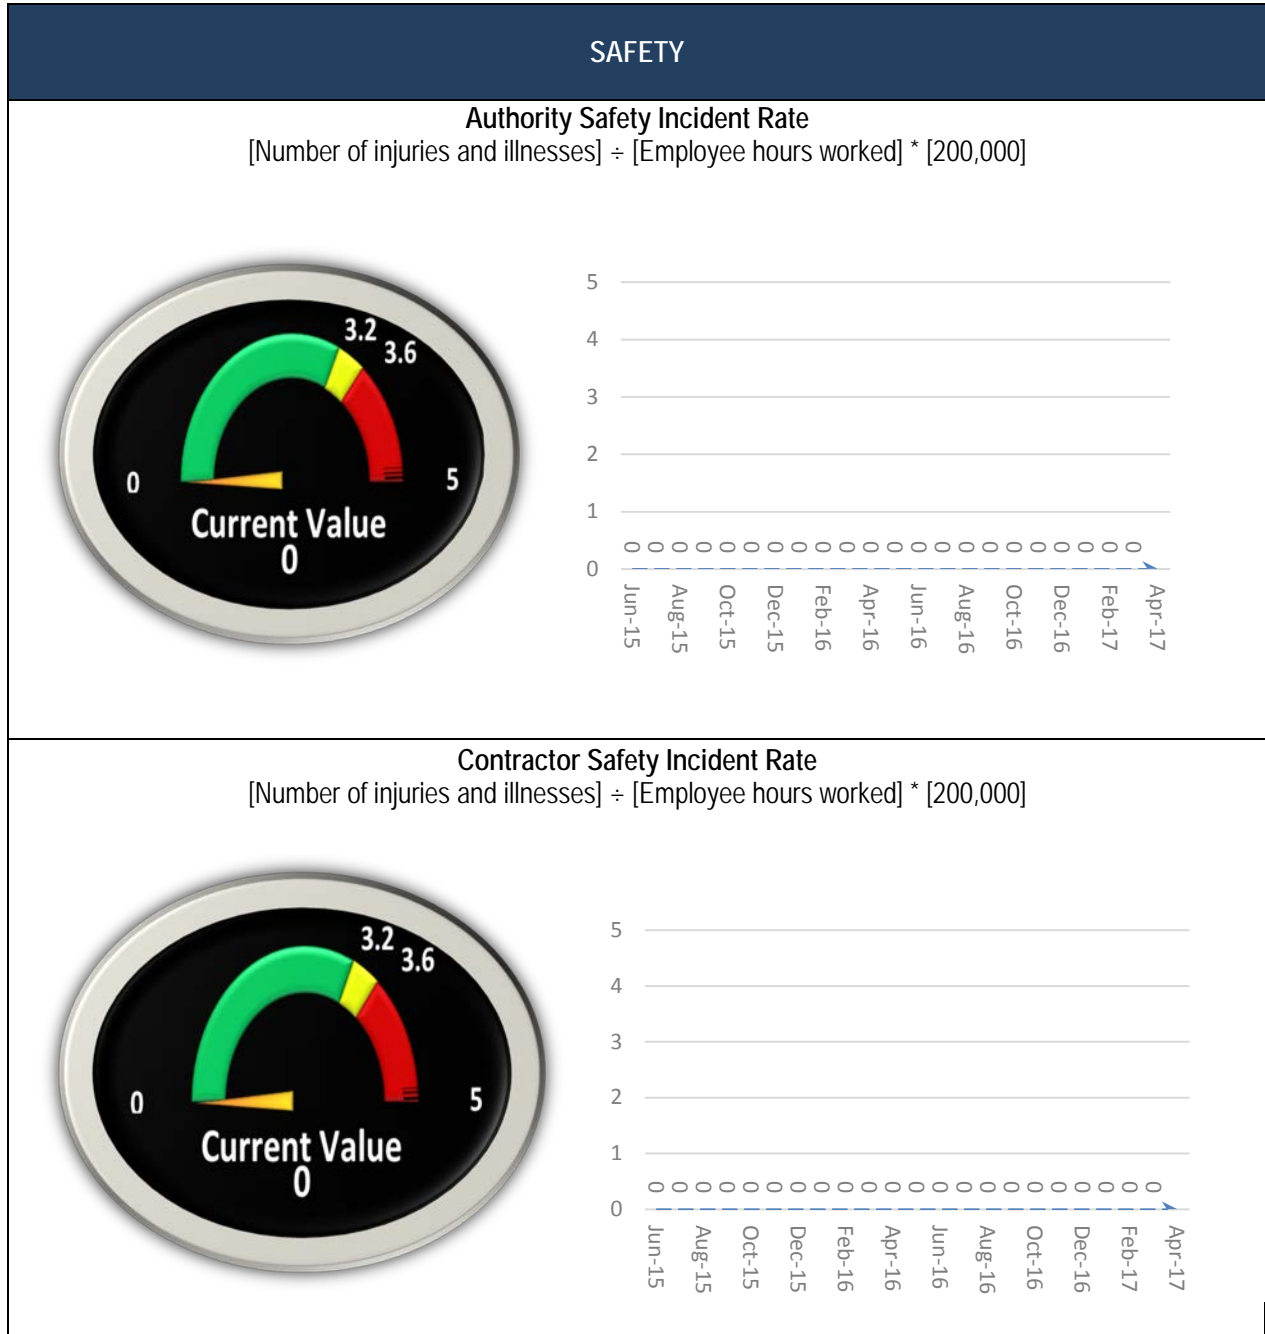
SAFETY

Authority Safety Incident Rate
[Number of injuries and illnesses] ÷ [Employee hours worked] * [200,000]

3.2
3.6
0
5
Current Value
0

5
4
3
2
1
0
0 0 0 0 0 0 0 0 0 0 0 0 0 0 0 0 0 0 0 0 0 0 0
Jun-15
Aug-15
Oct-15
Dec-15
Feb-16
Apr-16
Jun-16
Aug-16
Oct-16
Dec-16
Feb-17
Apr-17

Contractor Safety Incident Rate
[Number of injuries and illnesses] ÷ [Employee hours worked] * [200,000]

3.2
3.6
0
5
Current Value
0

5
4
3
2
1
0
0 0 0 0 0 0 0 0 0 0 0 0 0 0 0 0 0 0 0 0 0 0 0
Jun-15
Aug-15
Oct-15
Dec-15
Feb-16
Apr-16
Jun-16
Aug-16
Oct-16
Dec-16
Feb-17
Apr-17